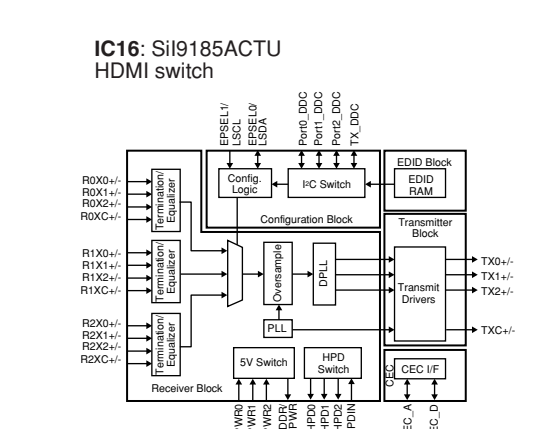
**IC16**: SiI9185ACTU
HDMI switch

EPSEL1/ LSCL
EPSEL0/ LSDA
Port0_DDC
Port1_DDC
Port2_DDC
TX_DDC

EDID Block

R0X0+/-
R0X1+/-
R0X2+/-
R0XC+/-

Termination/ Equalizer

Config. Logic

I²C Switch

EDID RAM

Configuration Block

Transmitter Block

R1X0+/-
R1X1+/-
R1X2+/-
R1XC+/-

Termination/ Equalizer

Oversample

DPLL

Transmit Drivers

TX0+/-
TX1+/-
TX2+/-

R2X0+/-
R2X1+/-
R2X2+/-
R2XC+/-

Termination/ Equalizer

PLL

TXC+/-

5V Switch

HPD Switch

CEC

CEC I/F

Receiver Block

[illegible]WR0
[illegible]WR1
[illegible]WR2
DDR PWR
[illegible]PD0
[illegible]PD1
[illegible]PD2
PDIN
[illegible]C_A
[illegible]C_D